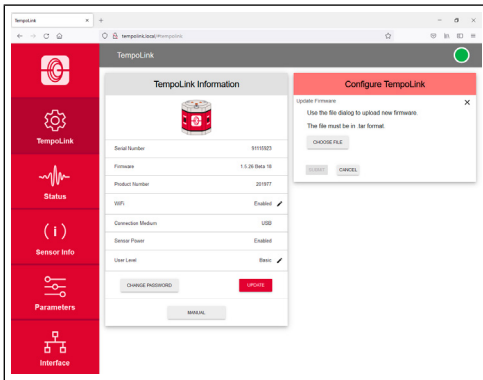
TempoLink ×

tempolink.local/#tempolink

TempoLink

TempoLink

Status

Sensor Info

Parameters

Interface

TempoLink Information

| | |
|---|---|
| Serial Number | 91110923 |
| Firmware | 1.5.26 Beta 18 |
| Product Number | 201977 |
| WiFi | Enabled |
| Connection Medium | USB |
| Sensor Power | Enabled |
| User Level | Basic |

CHANGE PASSWORD

UPDATE

MANUAL

Configure TempoLink

Update Firmware

Use the file dialog to upload new firmware.

The file must be in .tar format.

CHOOSE FILE

SUBMIT

CANCEL